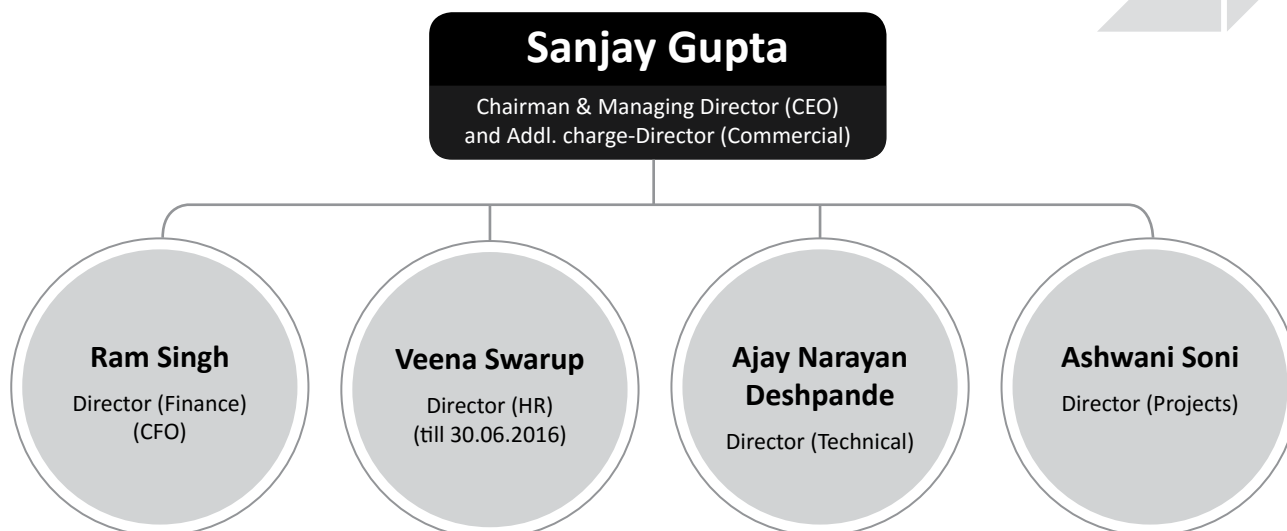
Sanjay Gupta

Chairman & Managing Director (CEO) and Addl. charge-Director (Commercial)

Ram Singh

Director (Finance) (CFO)

Veena Swarup

Director (HR) (till 30.06.2016)

Ajay Narayan Deshpande

Director (Technical)

Ashwani Soni

Director (Projects)